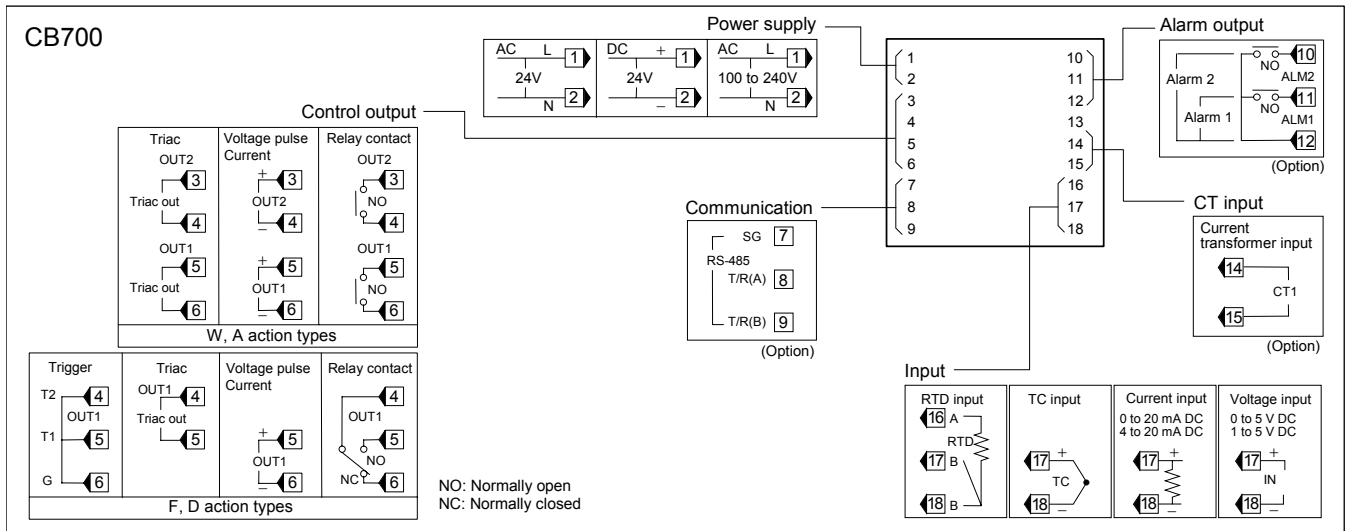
CB700

Power supply

| AC L 1 24V N 2 | DC + 1 24V − 2 | AC L 1 100 to 240V N 2 |
|---|---|---|

Alarm output

Alarm 2 NO 10 ALM2
Alarm 1 NO 11 ALM1 12
(Option)

1 2 3 4 5 6 7 8 9
10 11 12 13 14 15 16 17 18

Control output

| Triac | Voltage pulse Current | Relay contact |
|---|---|---|
| OUT2 3 Triac out 4 | + 3 OUT2 − 4 | OUT2 3 NO 4 |
| OUT1 5 Triac out 6 | + 5 OUT1 − 6 | OUT1 5 NO 6 |

W, A action types

| Trigger | Triac | Voltage pulse Current | Relay contact |
|---|---|---|---|
| T2 4 OUT1 T1 5 G 6 | OUT1 4 Triac out 5 | + 5 OUT1 − 6 | 4 OUT1 5 NO NC 6 |

F, D action types

NO: Normally open
NC: Normally closed

Communication

SG 7
RS-485
T/R(A) 8
T/R(B) 9
(Option)

CT input

Current transformer input
14 CT1 15
(Option)

Input

| RTD input | TC input | Current input | Voltage input |
|---|---|---|---|
| 16 A RTD 17 B 18 B | 17 + TC 18 − | 0 to 20 mA DC 4 to 20 mA DC 17 + 18 − | 0 to 5 V DC 1 to 5 V DC 17 + IN 18 − |